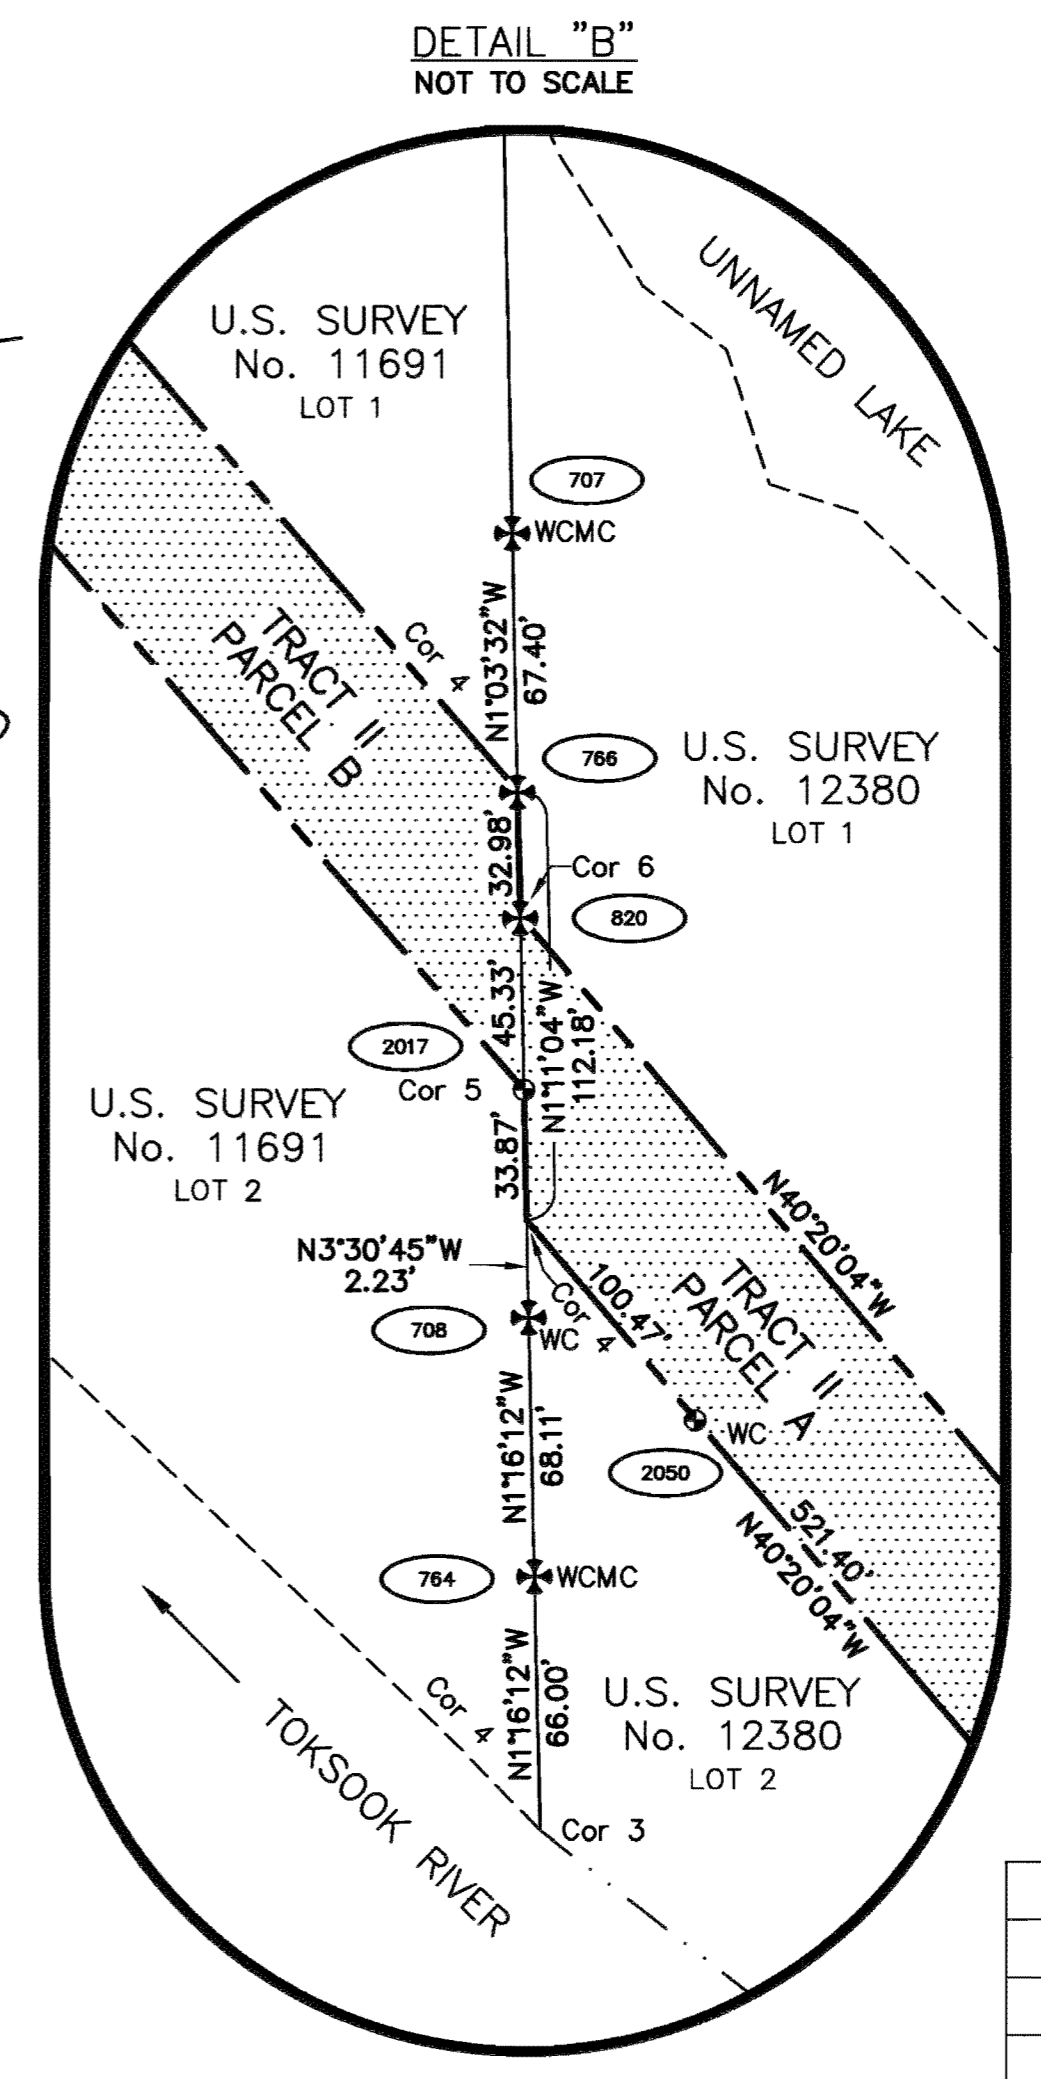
DETAIL "B"
NOT TO SCALE

UNNAMED LAKE

U.S. SURVEY
No. 11691
LOT 1

707

WCMC

TRACT II
PARCEL B

Cor 4

N1°03'32"W
67.40'

766

U.S. SURVEY
No. 12380
LOT 1

32.98'

Cor 6

820

45.33'

N1°11'04"W
112.18'

2017

Cor 5

U.S. SURVEY
No. 11691
LOT 2

33.87'

N40°20'04"W

N3°30'45"W
2.23'

Cor 4

100.47'

TRACT II
PARCEL A

708

WC

N1°16'12"W
68.11'

WC

2050

521.40'

N40°20'04"W

764

WCMC

N1°16'12"W
66.00'

Cor 4

U.S. SURVEY
No. 12380
LOT 2

Cor 3

TOKSOOK RIVER